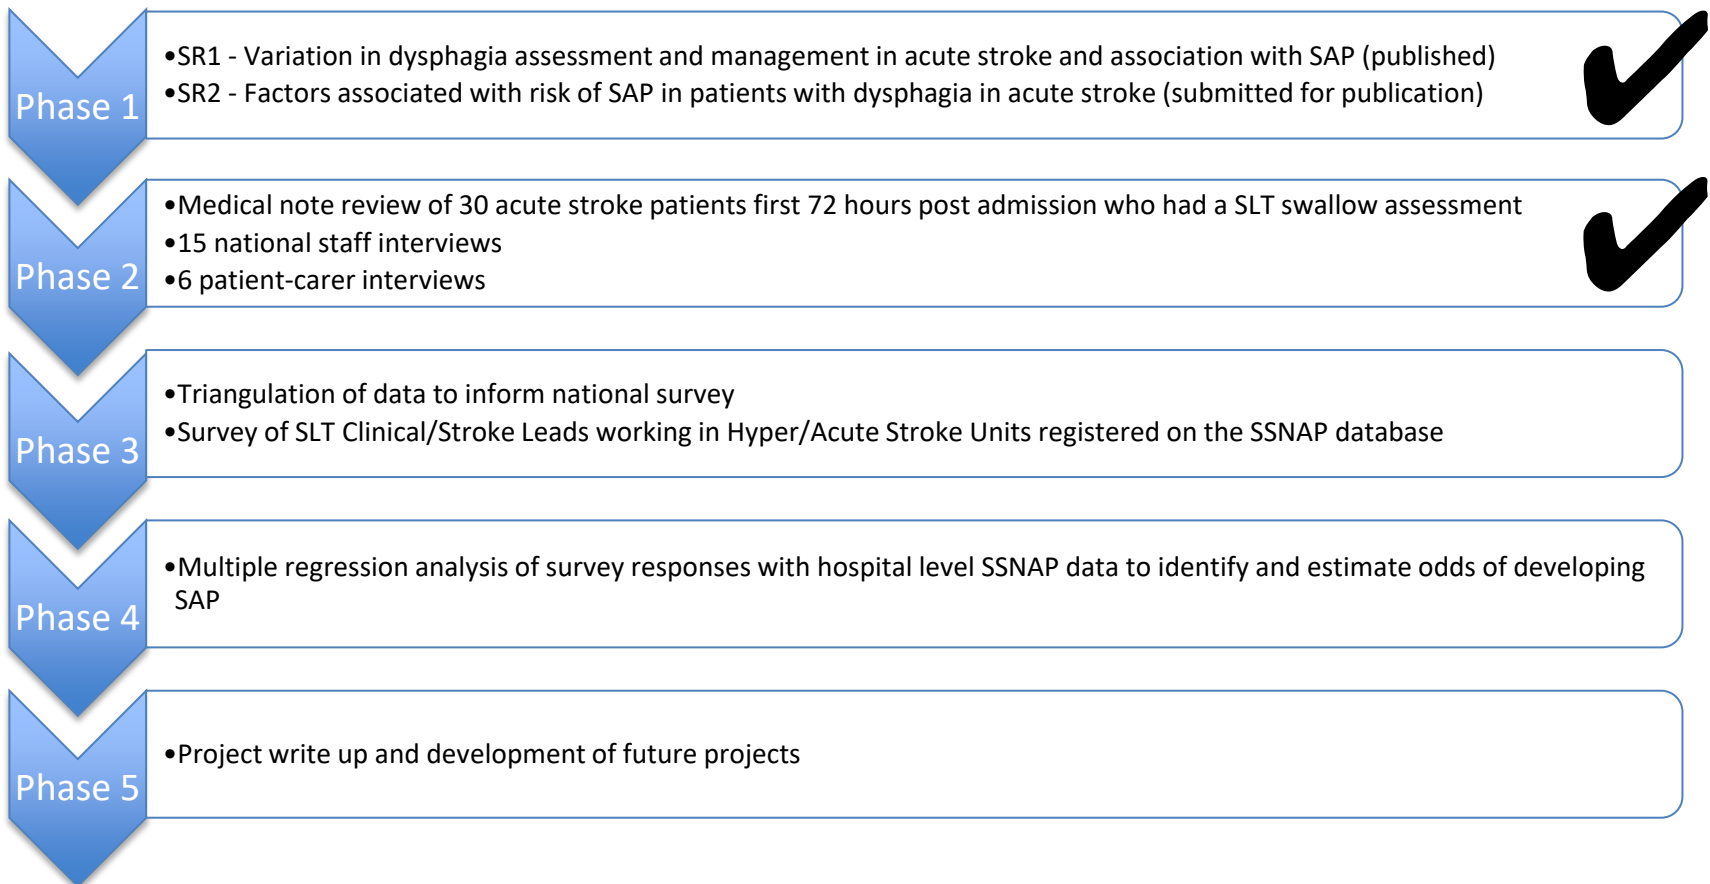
Phase 1

•SR1 - Variation in dysphagia assessment and management in acute stroke and association with SAP (published)
•SR2 - Factors associated with risk of SAP in patients with dysphagia in acute stroke (submitted for publication)

Phase 2

•Medical note review of 30 acute stroke patients first 72 hours post admission who had a SLT swallow assessment
•15 national staff interviews
•6 patient-carer interviews

Phase 3

•Triangulation of data to inform national survey
•Survey of SLT Clinical/Stroke Leads working in Hyper/Acute Stroke Units registered on the SSNAP database

Phase 4

•Multiple regression analysis of survey responses with hospital level SSNAP data to identify and estimate odds of developing SAP

Phase 5

•Project write up and development of future projects